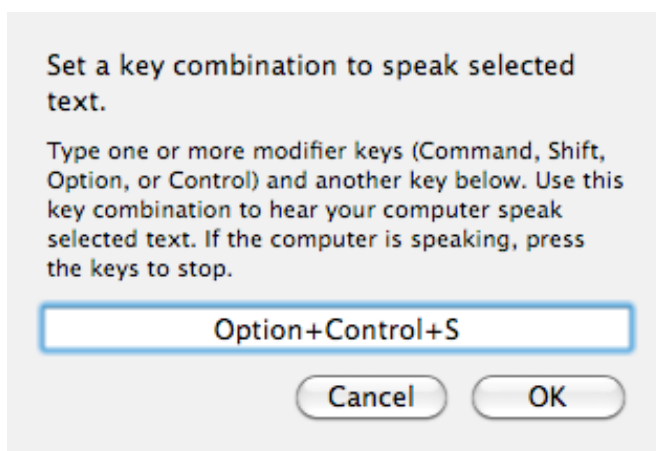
Set a key combination to speak selected text.

Type one or more modifier keys (Command, Shift, Option, or Control) and another key below. Use this key combination to hear your computer speak selected text. If the computer is speaking, press the keys to stop.

Option+Control+S

Cancel

OK